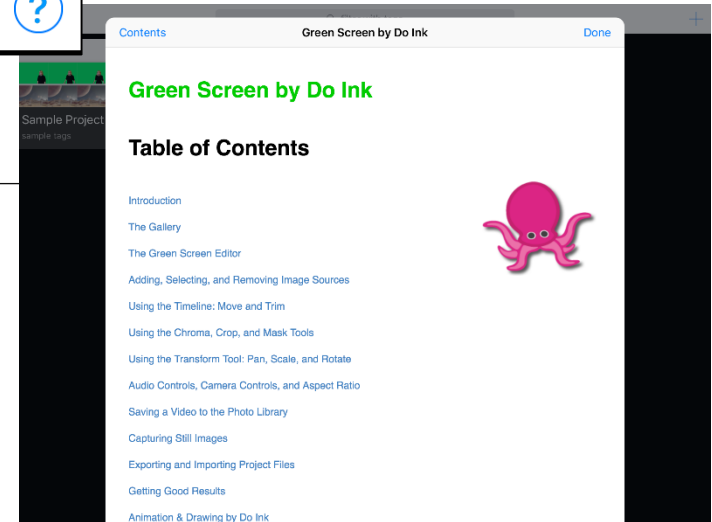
?

Sample Project
sample tags

Contents
Green Screen by Do Ink
Done

Green Screen by Do Ink

Table of Contents

Introduction

The Gallery

The Green Screen Editor

Adding, Selecting, and Removing Image Sources

Using the Timeline: Move and Trim

Using the Chroma, Crop, and Mask Tools

Using the Transform Tool: Pan, Scale, and Rotate

Audio Controls, Camera Controls, and Aspect Ratio

Saving a Video to the Photo Library

Capturing Still Images

Exporting and Importing Project Files

Getting Good Results

Animation & Drawing by Do Ink